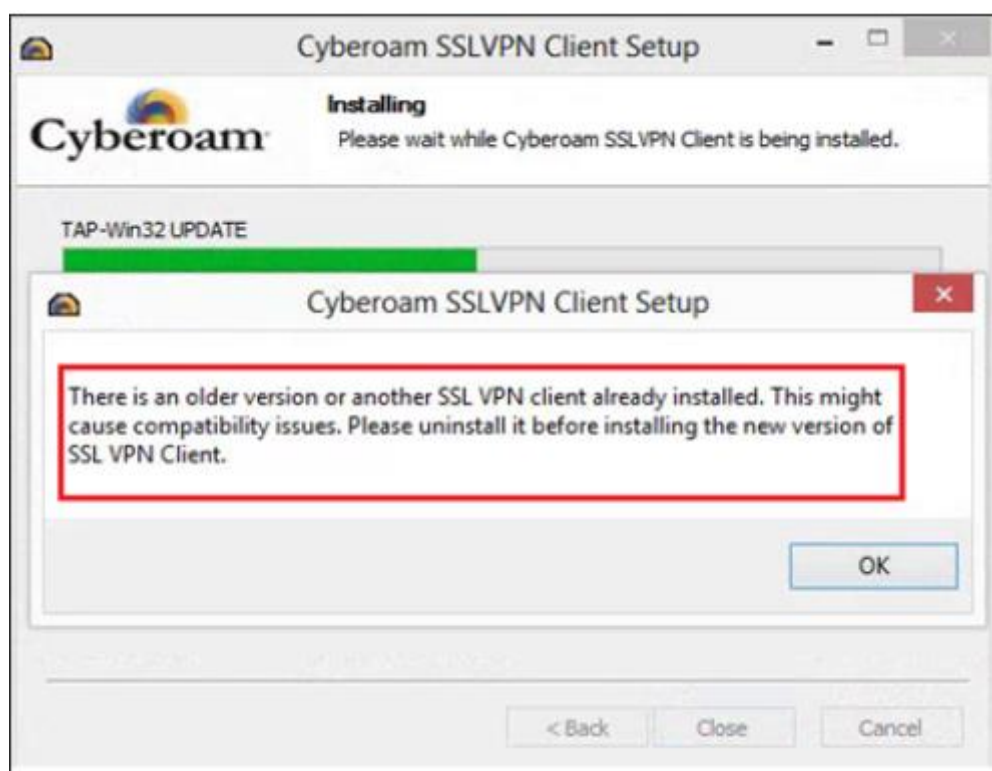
Cyberoam SSLVPN Client Setup

Cyberoam

Installing
Please wait while Cyberoam SSLVPN Client is being installed.

TAP-Win32 UPDATE

Cyberoam SSLVPN Client Setup

There is an older version or another SSL VPN client already installed. This might cause compatibility issues. Please uninstall it before installing the new version of SSL VPN Client.

OK

< Back Close Cancel